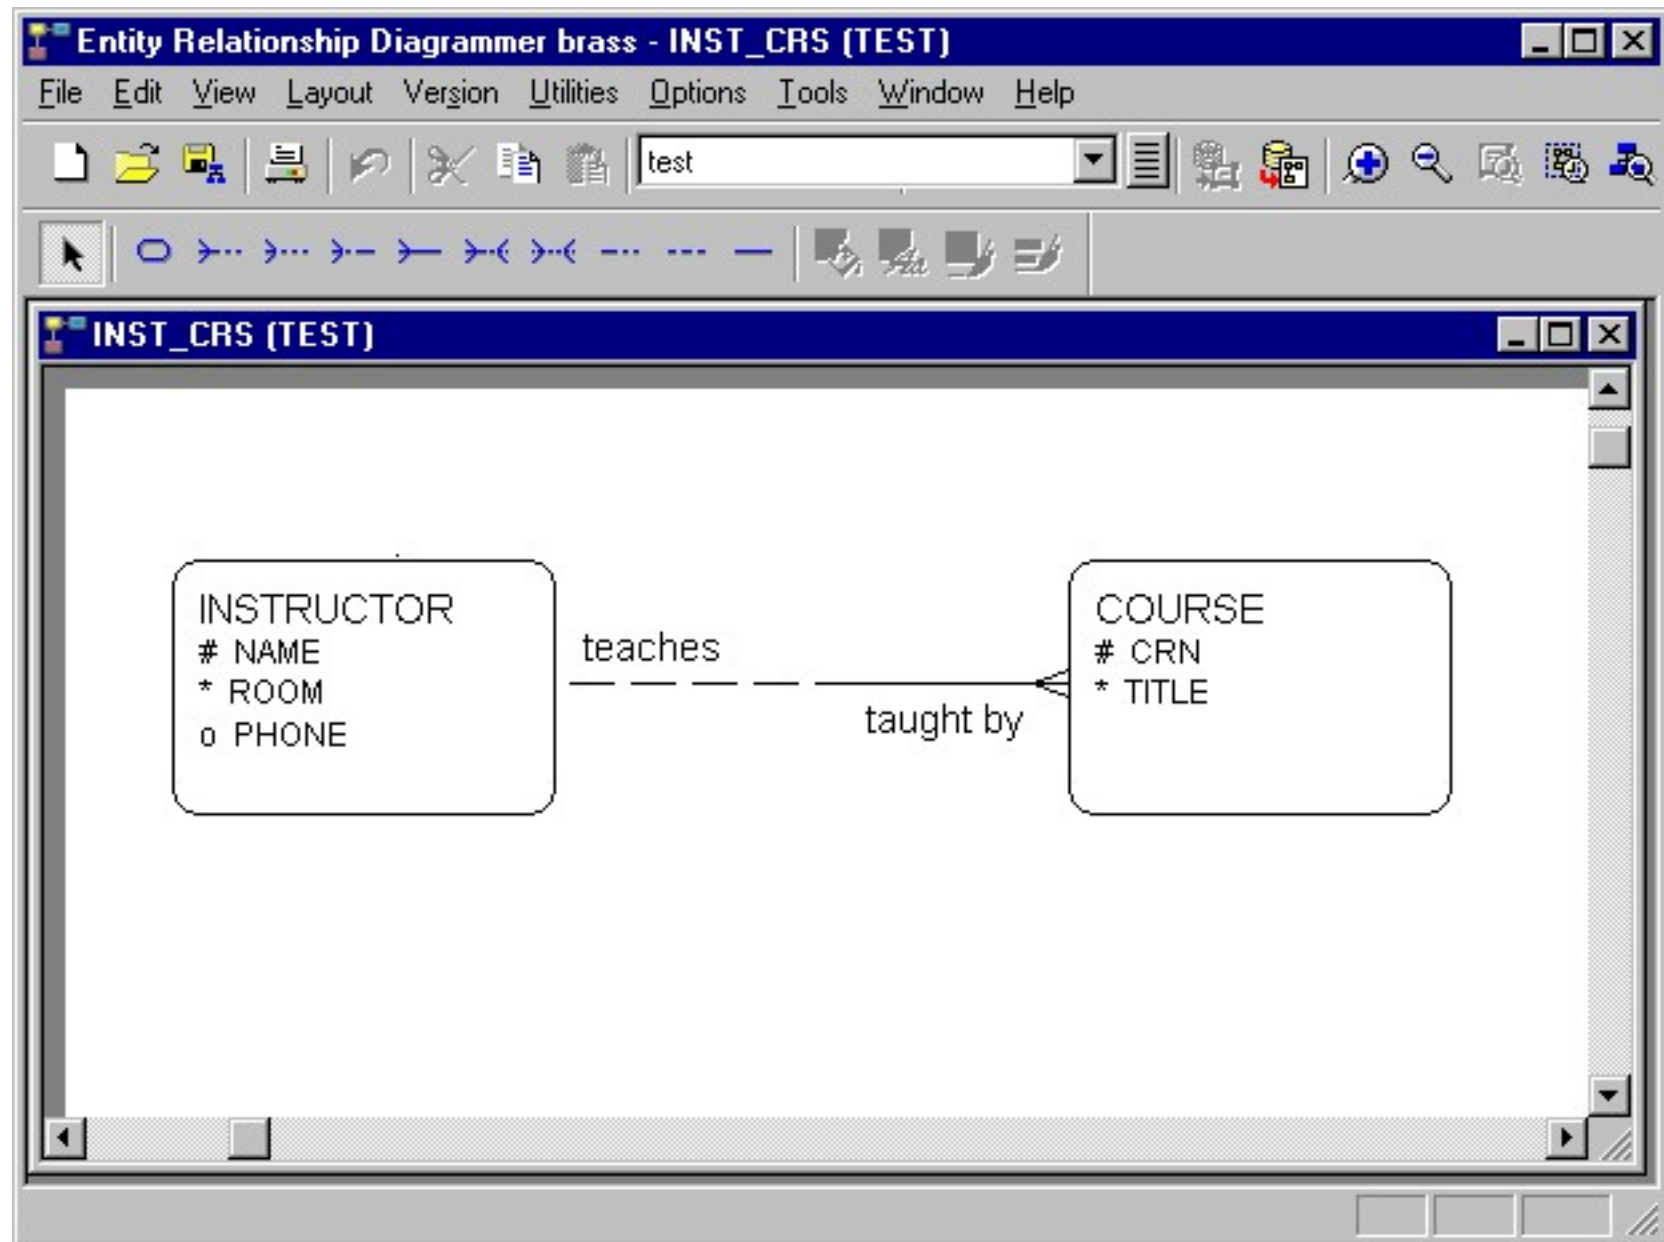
Entity Relationship Diagrammer brass - INST_CRS (TEST)

File Edit View Layout Version Utilities Options Tools Window Help

test

INST_CRS (TEST)

INSTRUCTOR
# NAME
* ROOM
o PHONE

teaches

taught by

COURSE
# CRN
* TITLE